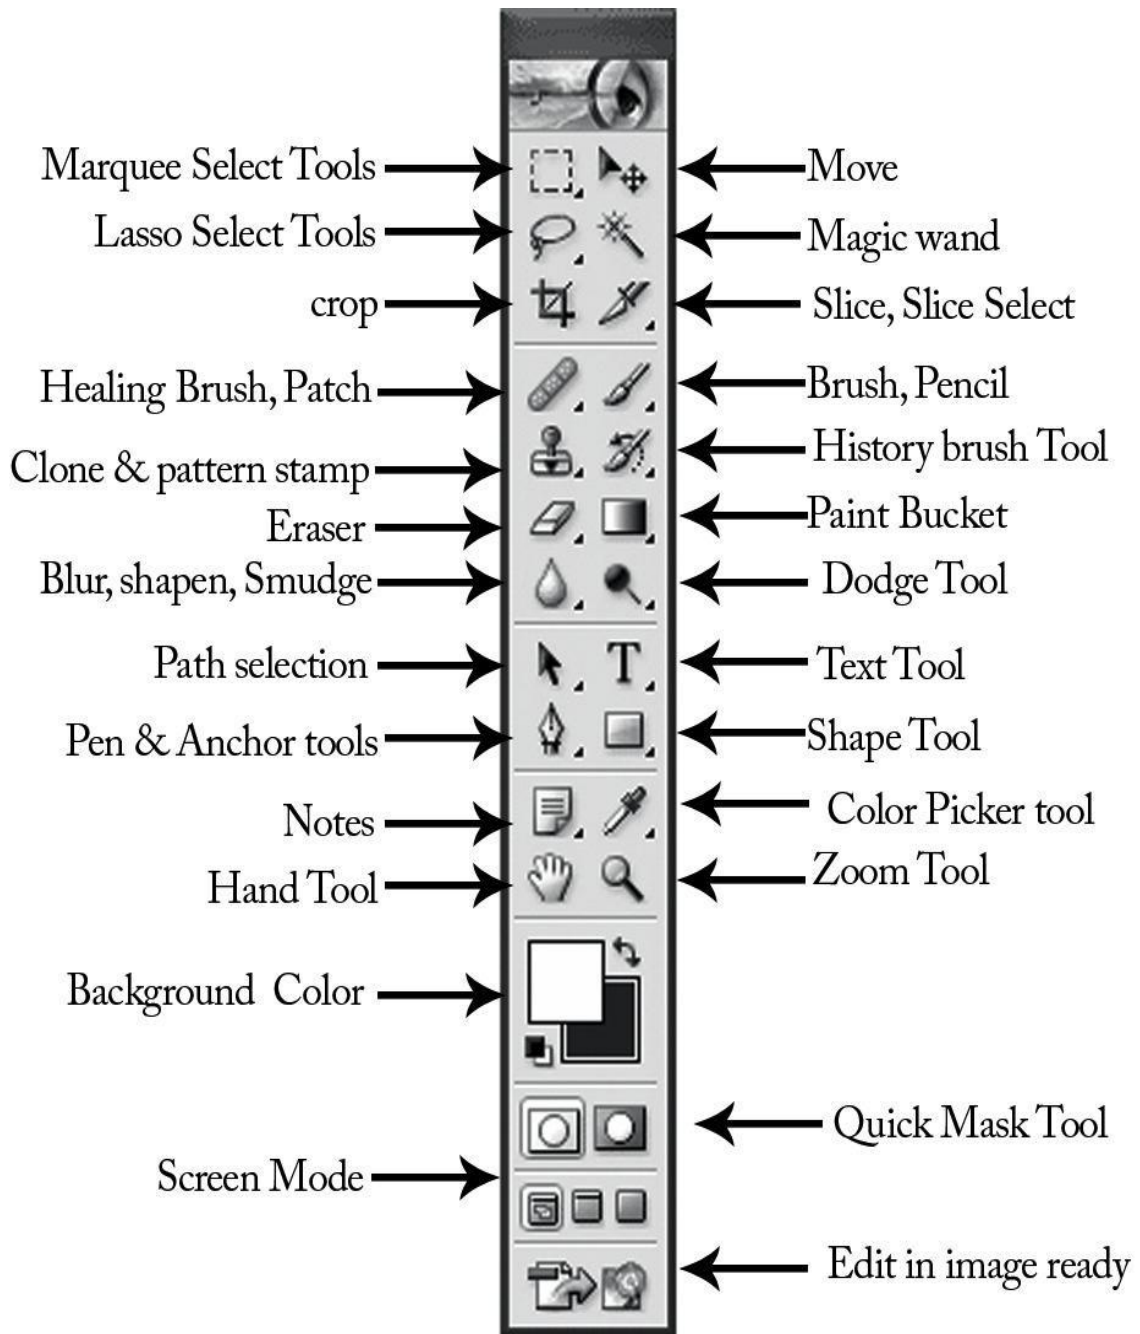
Marquee Select Tools
Move
Lasso Select Tools
Magic wand
crop
Slice, Slice Select
Healing Brush, Patch
Brush, Pencil
Clone & pattern stamp
History brush Tool
Eraser
Paint Bucket
Blur, shapen, Smudge
Dodge Tool
Path selection
Text Tool
Pen & Anchor tools
Shape Tool
Notes
Color Picker tool
Hand Tool
Zoom Tool
Background Color
Quick Mask Tool
Screen Mode
Edit in image ready